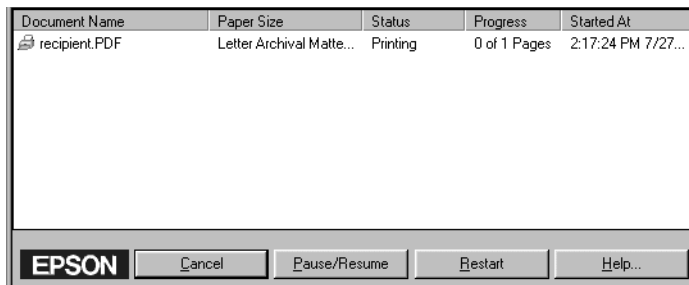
| Document Name | Paper Size | Status | Progress | Started At |
|---|---|---|---|---|
| recipient.PDF | Letter Archival Matte... | Printing | 0 of 1 Pages | 2:17:24 PM 7/27... |

EPSON Cancel Pause/Resume Restart Help...